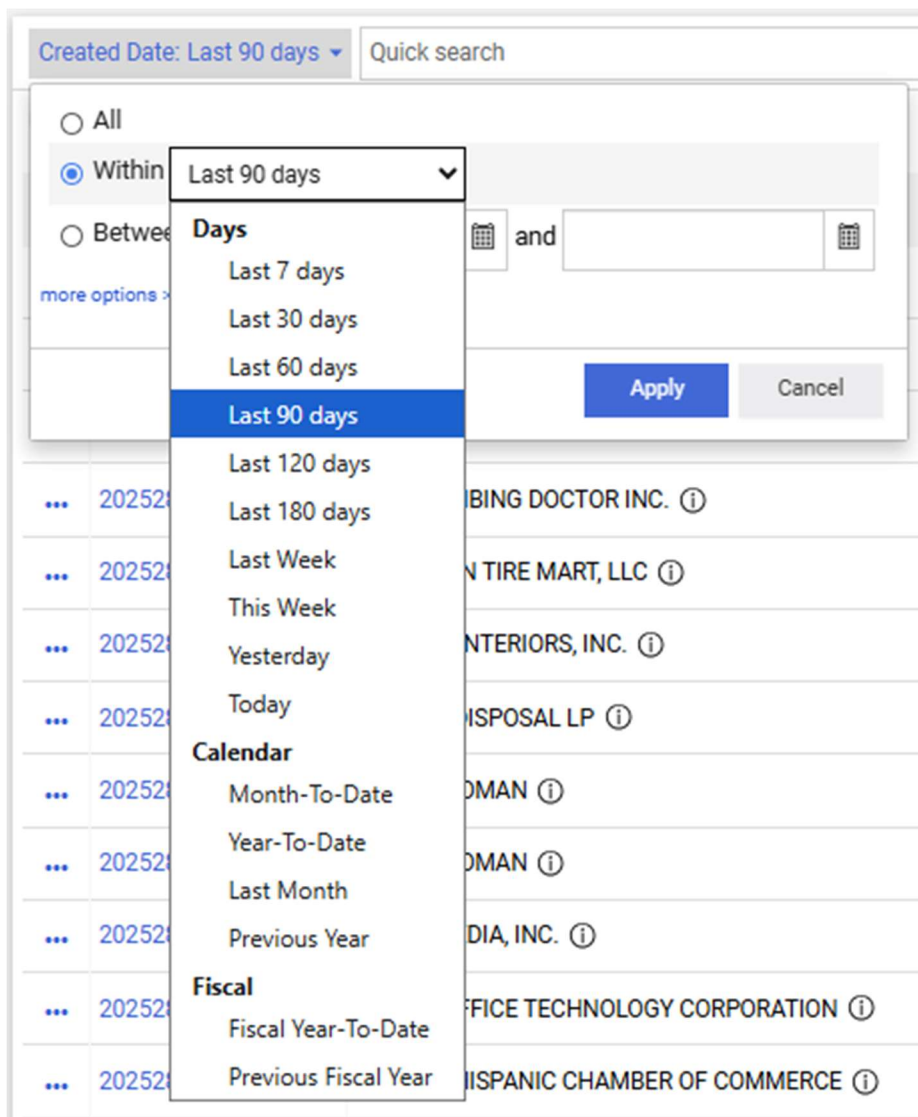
Created Date: Last 90 days ▾ Quick search

All

Within Last 90 days

Betwee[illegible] and

more options »

Apply Cancel

Days
Last 7 days
Last 30 days
Last 60 days
Last 90 days
Last 120 days
Last 180 days
Last Week
This Week
Yesterday
Today
Calendar
Month-To-Date
Year-To-Date
Last Month
Previous Year
Fiscal
Fiscal Year-To-Date
Previous Fiscal Year

••• 20252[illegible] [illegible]BING DOCTOR INC. ⓘ
••• 20252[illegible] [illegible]N TIRE MART, LLC ⓘ
••• 20252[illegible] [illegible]NTERIORS, INC. ⓘ
••• 20252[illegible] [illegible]ISPOSAL LP ⓘ
••• 20252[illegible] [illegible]OMAN ⓘ
••• 20252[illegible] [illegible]OMAN ⓘ
••• 20252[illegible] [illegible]DIA, INC. ⓘ
••• 20252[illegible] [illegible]FFICE TECHNOLOGY CORPORATION ⓘ
••• 20252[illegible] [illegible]ISPANIC CHAMBER OF COMMERCE ⓘ